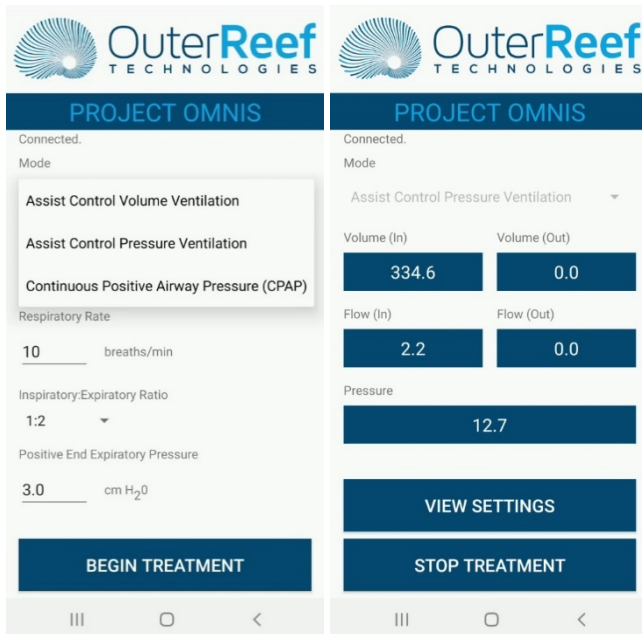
OuterReef
TECHNOLOGIES

PROJECT OMNIS

Connected.

Mode

Assist Control Volume Ventilation

Assist Control Pressure Ventilation

Continuous Positive Airway Pressure (CPAP)

Respiratory Rate

10 breaths/min

Inspiratory:Expiratory Ratio

1:2

Positive End Expiratory Pressure

3.0 cm $H_20$

BEGIN TREATMENT

OuterReef
TECHNOLOGIES

PROJECT OMNIS

Connected.

Mode

Assist Control Pressure Ventilation

Volume (In)

334.6

Volume (Out)

0.0

Flow (In)

2.2

Flow (Out)

0.0

Pressure

12.7

VIEW SETTINGS

STOP TREATMENT